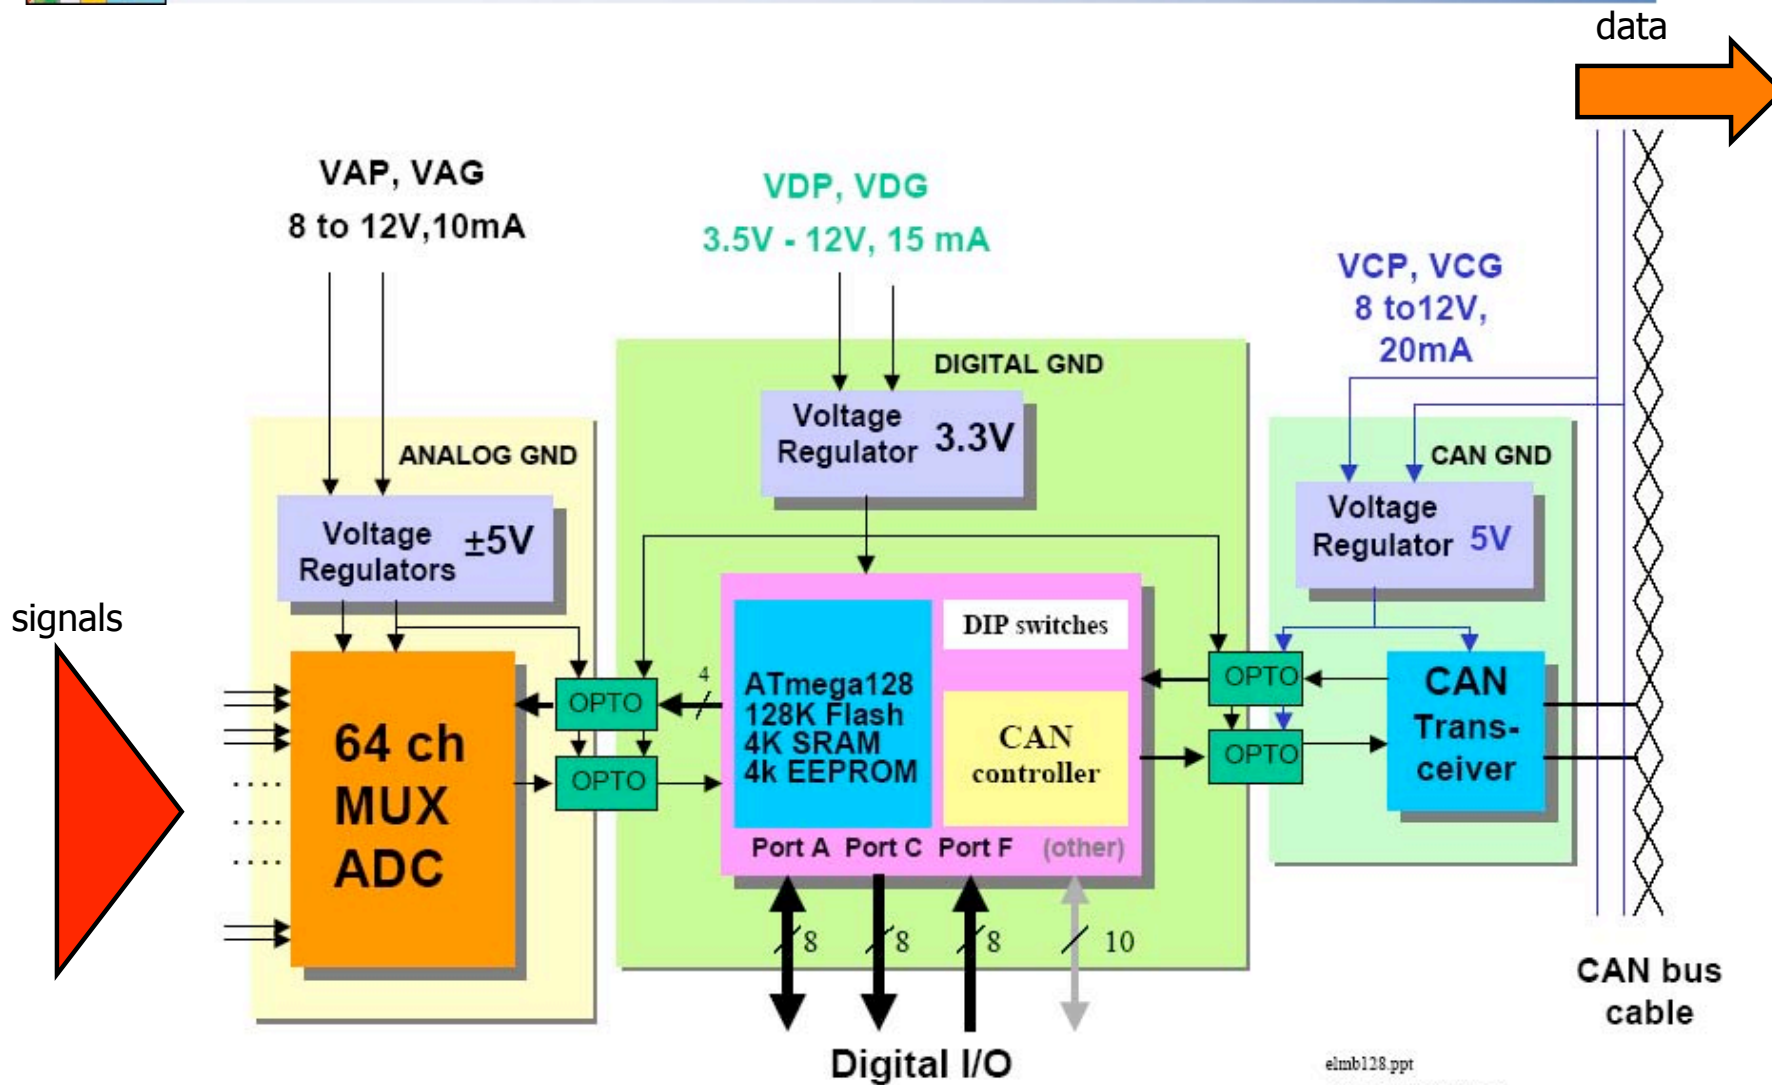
data

VAP, VAG
8 to 12V,10mA

VDP, VDG
3.5V - 12V, 15 mA

VCP, VCG
8 to12V,
20mA

DIGITAL GND

Voltage Regulator 3.3V

ANALOG GND

Voltage Regulators ±5V

CAN GND

Voltage Regulator 5V

signals

64 ch MUX ADC

OPTO

OPTO

4

ATmega128
128K Flash
4K SRAM
4k EEPROM

DIP switches

CAN controller

OPTO

OPTO

CAN Trans-ceiver

Port A Port C Port F (other)

8 8 8 10

Digital I/O

CAN bus cable

elmb128.ppt